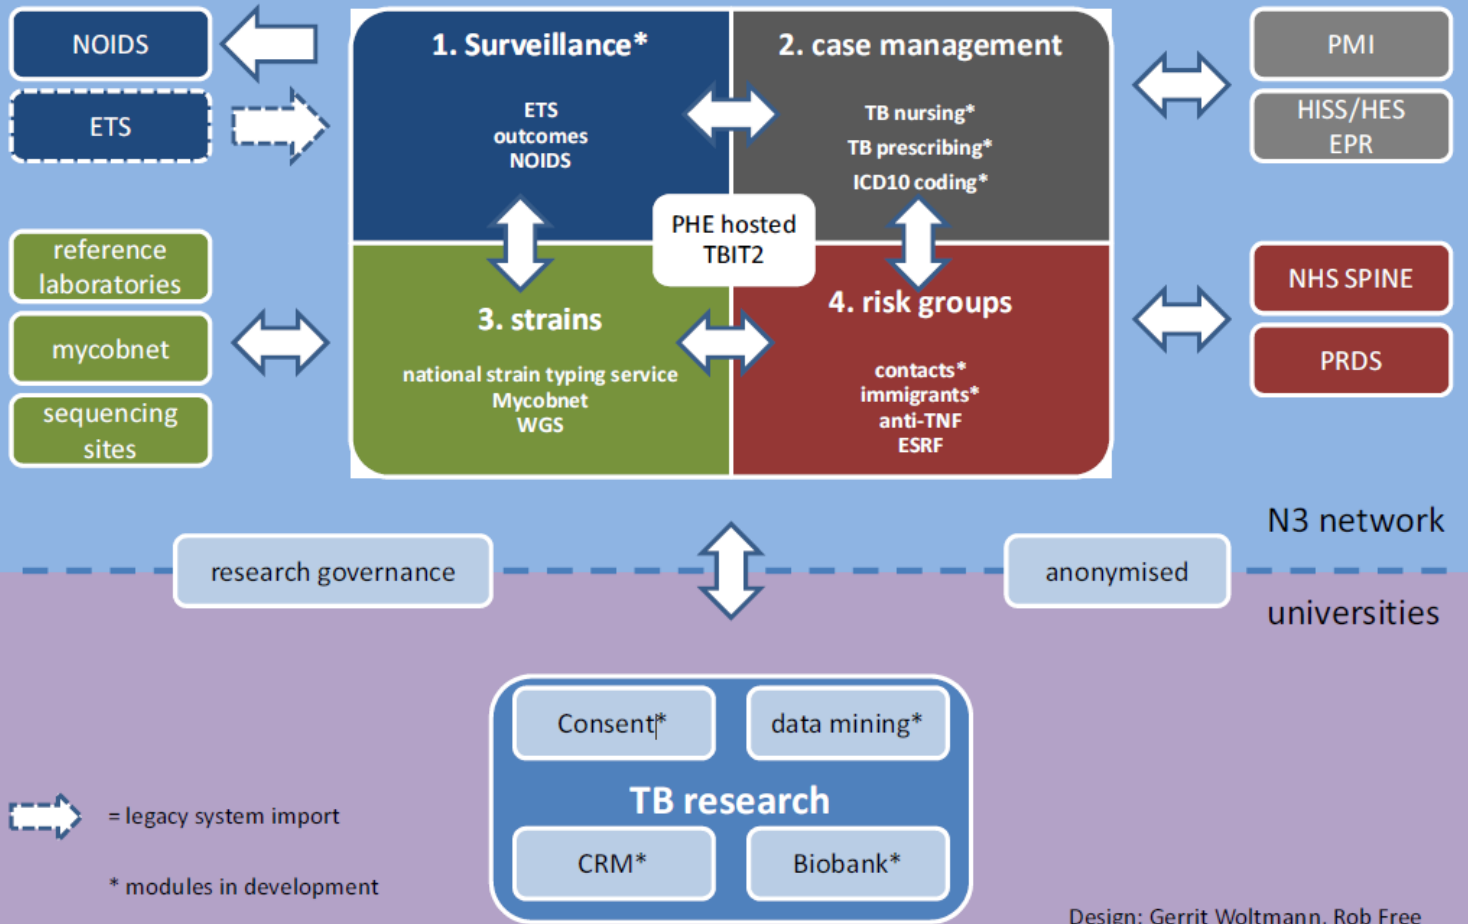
NOIDS

ETS

reference laboratories

mycobnet

sequencing sites

1. Surveillance*

ETS
outcomes
NOIDS

2. case management

TB nursing*
TB prescribing*
ICD10 coding*

PHE hosted
TBIT2

3. strains

national strain typing service
Mycobnet
WGS

4. risk groups

contacts*
immigrants*
anti-TNF
ESRF

PMI

HISS/HES
EPR

NHS SPINE

PRDS

N3 network

research governance

anonymised

universities

Consent*

data mining*

TB research

CRM*

Biobank*

= legacy system import

* modules in development

Design: Gerrit Woltmann, Rob Free